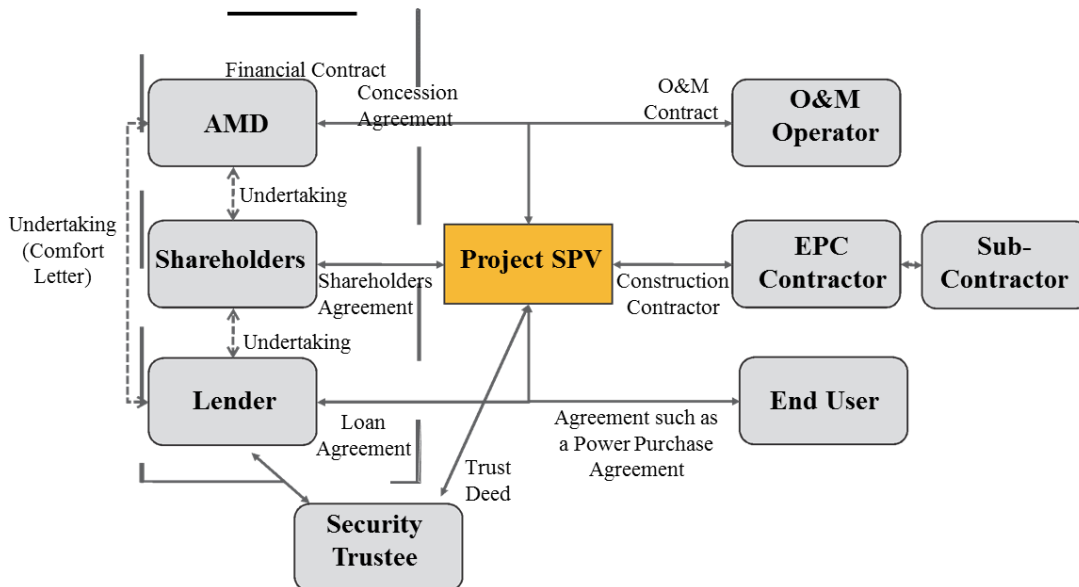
Financial Contract

AMD

Concession Agreement

O&M Contract

O&M Operator

Undertaking

Undertaking (Comfort Letter)

Shareholders

Shareholders Agreement

Project SPV

Construction Contractor

EPC Contractor

Sub-Contractor

Undertaking

Lender

Loan Agreement

Agreement such as a Power Purchase Agreement

End User

Trust Deed

Security Trustee